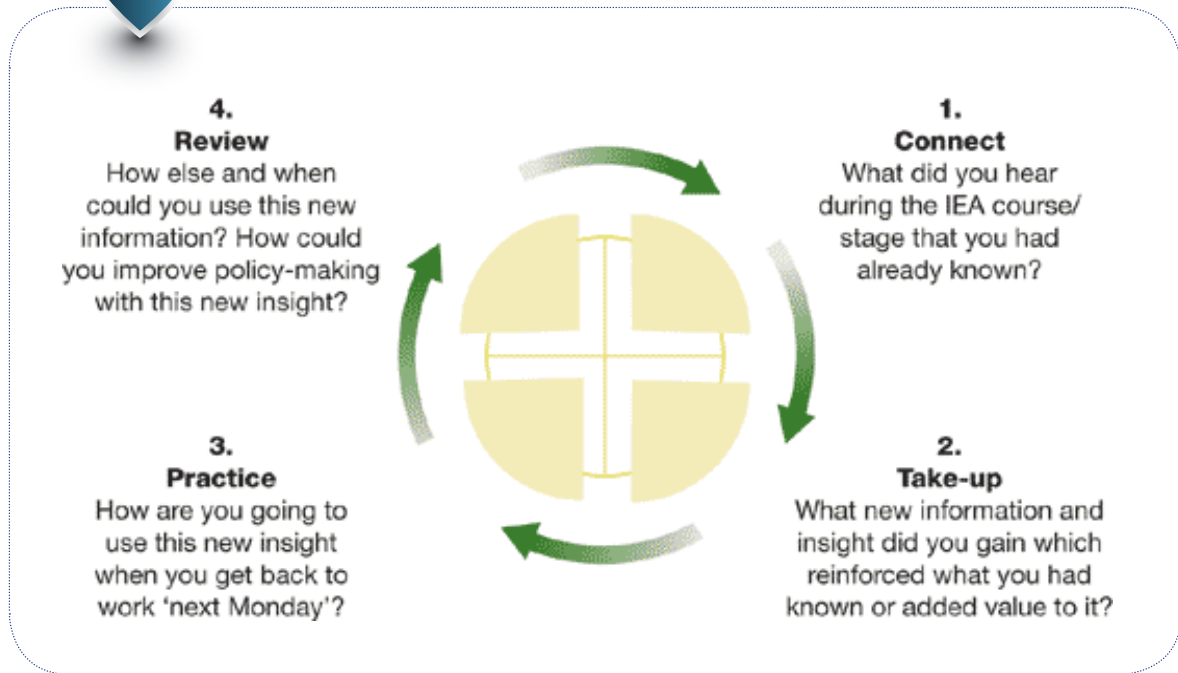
4.
Review
How else and when could you use this new information? How could you improve policy-making with this new insight?

1.
Connect
What did you hear during the IEA course/ stage that you had already known?

3.
Practice
How are you going to use this new insight when you get back to work ‘next Monday’?

2.
Take-up
What new information and insight did you gain which reinforced what you had known or added value to it?